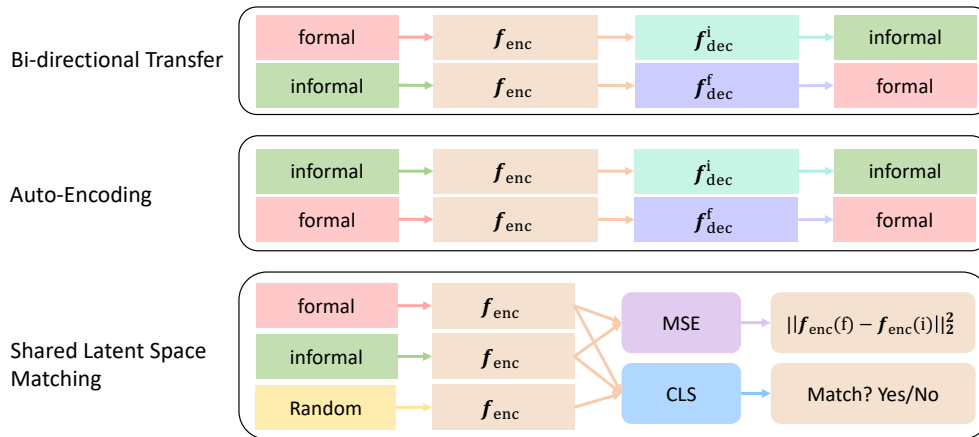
Bi-directional Transfer

formal $\boldsymbol{f}_{\text{enc}}$ $\boldsymbol{f}_{\text{dec}}^{\text{i}}$ informal

informal $\boldsymbol{f}_{\text{enc}}$ $\boldsymbol{f}_{\text{dec}}^{\text{f}}$ formal

Auto-Encoding

informal $\boldsymbol{f}_{\text{enc}}$ $\boldsymbol{f}_{\text{dec}}^{\text{i}}$ informal

formal $\boldsymbol{f}_{\text{enc}}$ $\boldsymbol{f}_{\text{dec}}^{\text{f}}$ formal

Shared Latent Space Matching

formal $\boldsymbol{f}_{\text{enc}}$

informal $\boldsymbol{f}_{\text{enc}}$

Random $\boldsymbol{f}_{\text{enc}}$

MSE $||\boldsymbol{f}_{\text{enc}}(\text{f}) - \boldsymbol{f}_{\text{enc}}(\text{i})||_2^2$

CLS Match? Yes/No